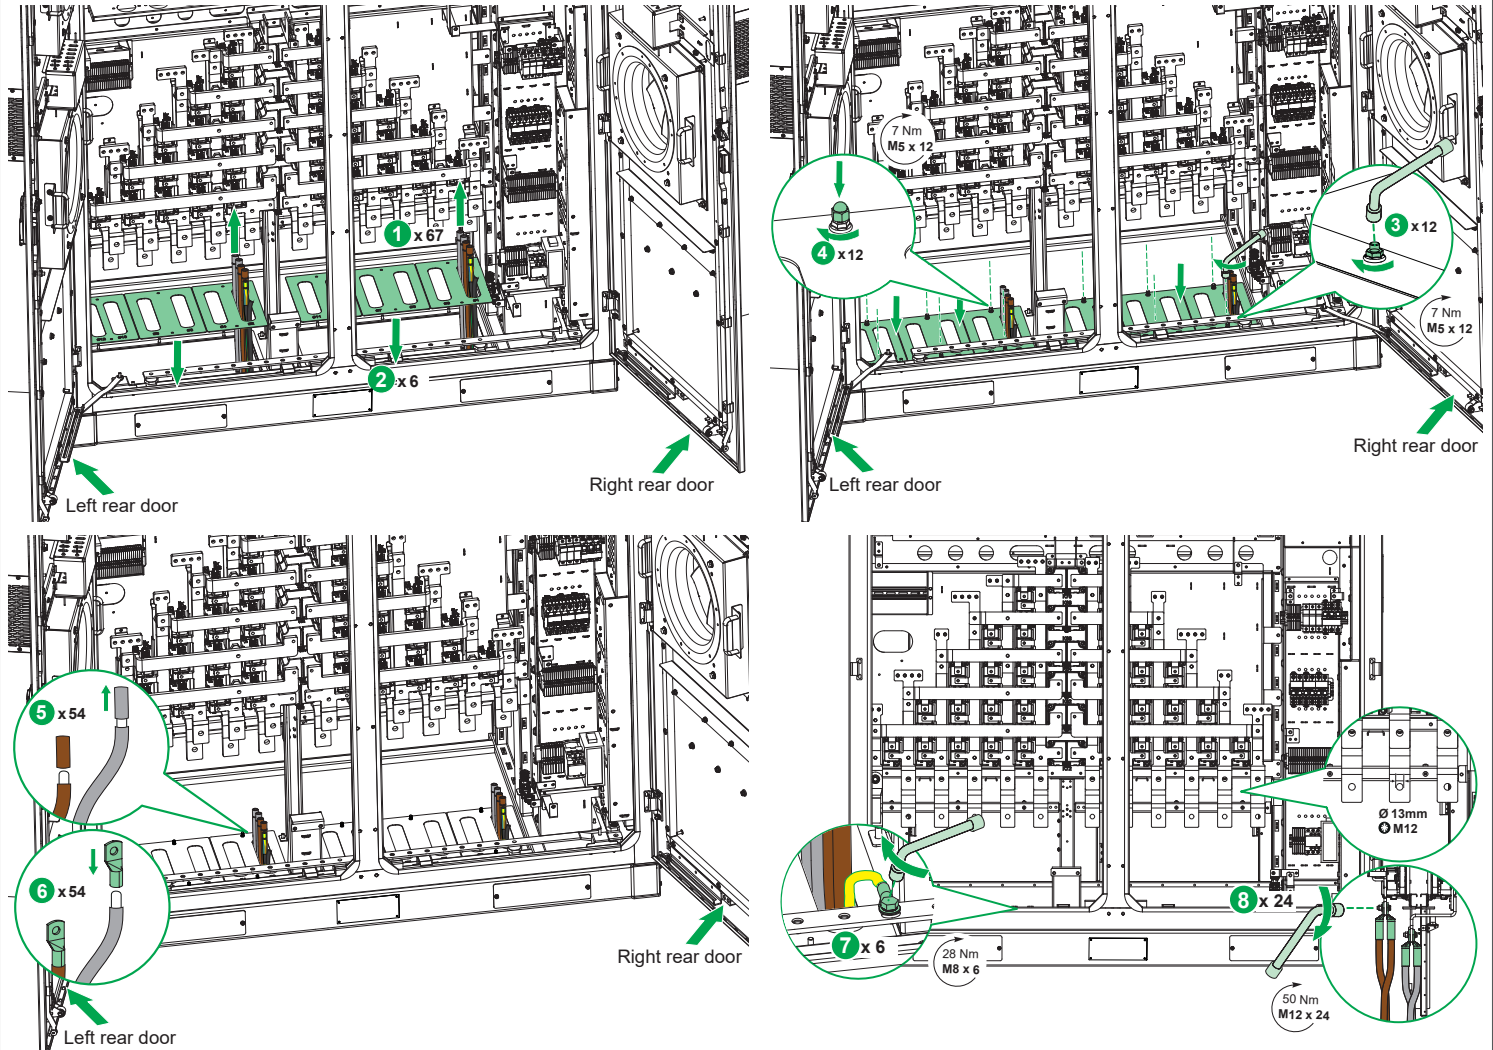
1 x 67

2 x 6

Left rear door

Right rear door

7 Nm
M5 x 12

4 x 12

3 x 12

7 Nm
M5 x 12

Left rear door

Right rear door

5 x 54

6 x 54

Left rear door

Right rear door

Ø 13mm
M12

8 x 24

7 x 6

28 Nm
M8 x 6

50 Nm
M12 x 24